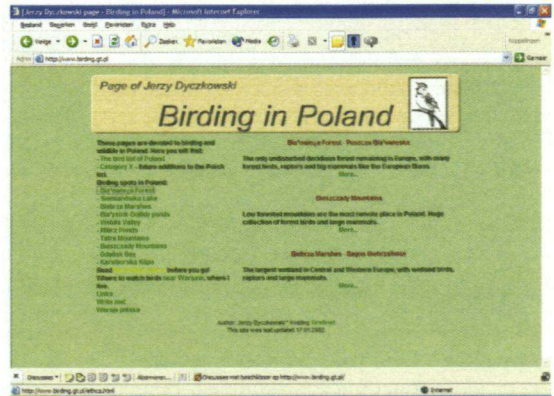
[Jerzy Dyczkowski page - Birding in Poland] - Microsoft Internet Explorer

Bestand Bewerken Beeld Favorieten Extra Help

Vorige Zoeken Favorieten Media

Adres http://www.birding.pl.pl/ Ga naar

Page of Jerzy Dyczkowski

Birding in Poland

These pages are devoted to birding and wildlife in Poland. Here you will find:
- The bird list of Poland
- Category X - future additions to the Polish list.
Birding spots in Poland:
- Białowieża Forest
- Świdwie Lake
- Biebrza Marshes
- Barycz Oder ponds
- Vistula Valley
- Milicz Ponds
- Tatra Mountains
- Bieszczady Mountains
- Gdańsk Bay
- Karsiborska Kępa
Read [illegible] before you go!
Where to watch birds near Warsaw, where I live.
Links
Write me!
Wersja polska

Białowieża Forest - Puszcza Białowieska

The only undisturbed deciduous forest remaining in Europe, with many forest birds, raptors and big mammals like the European Bison.
More...

Bieszczady Mountains

Low forested mountains are the most remote place in Poland. Huge collection of forest birds and large mammals.
More...

Biebrza Marshes - Bagna Biebrzańskie

The largest wetland in Central and Western Europe, with wetland birds, raptors and large mammals.
More...

Author: Jerzy Dyczkowski * Hosting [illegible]
This site was last updated 17.01.2002

Discussies Discussies niet beschikbaar op http://www.birding.pl.pl/

http://www.birding.pl.pl/bilica.html Internet